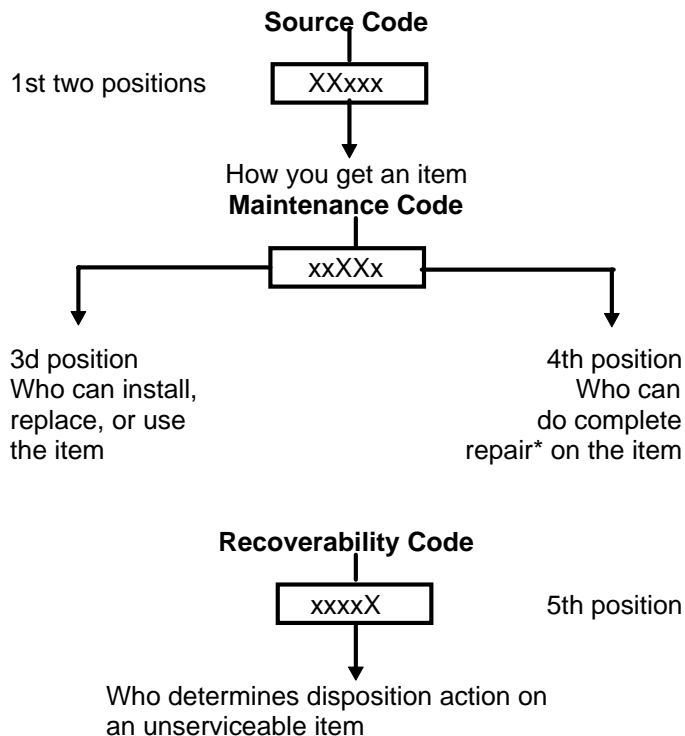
**Source Code**

1st two positions

XXxxx

How you get an item

**Maintenance Code**

xxXXx

3d position
Who can install, replace, or use the item

4th position
Who can do complete repair* on the item

**Recoverability Code**

xxxxX

5th position

Who determines disposition action on an unserviceable item